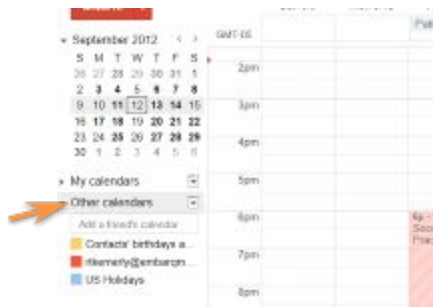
September 2012

| S | M | T | W | T | F | S |
|---|---|---|---|---|---|---|
| 26 | 27 | 28 | 29 | 30 | 31 | 1 |
| 2 | 3 | 4 | 5 | 6 | 7 | 8 |
| 9 | 10 | 11 | 12 | 13 | 14 | 15 |
| 16 | 17 | 18 | 19 | 20 | 21 | 22 |
| 23 | 24 | 25 | 26 | 27 | 28 | 29 |
| 30 | 1 | 2 | 3 | 4 | 5 | 6 |

My calendars
Other calendars
Add a friend's calendar
Contacts' birthdays a...
rtkemerly@embarqm...
US Holidays

GMT-05
2pm
3pm
4pm
5pm
6pm
7pm
8pm

6p – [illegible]
Soc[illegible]
Pra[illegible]